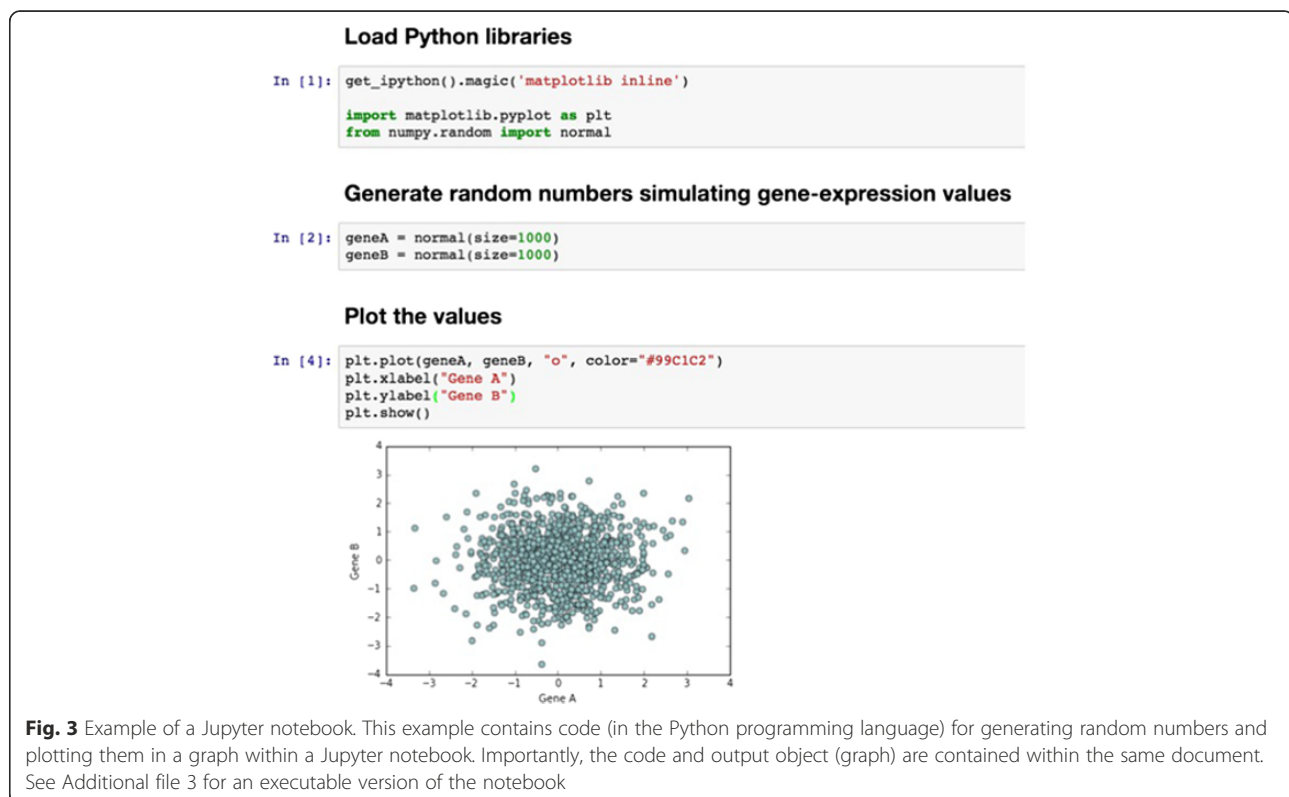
Load Python libraries

In [1]: get_ipython().magic('matplotlib inline')

import matplotlib.pyplot as plt
from numpy.random import normal

Generate random numbers simulating gene-expression values

In [2]: geneA = normal(size=1000)
geneB = normal(size=1000)

Plot the values

In [4]: plt.plot(geneA, geneB, "o", color="#99C1C2")
plt.xlabel("Gene A")
plt.ylabel("Gene B")
plt.show()

4
3
2
1
0
−1
−2
−3
−4
Gene B
−4 −3 −2 −1 0 1 2 3 4
Gene A

**Fig. 3** Example of a Jupyter notebook. This example contains code (in the Python programming language) for generating random numbers and plotting them in a graph within a Jupyter notebook. Importantly, the code and output object (graph) are contained within the same document. See Additional file 3 for an executable version of the notebook